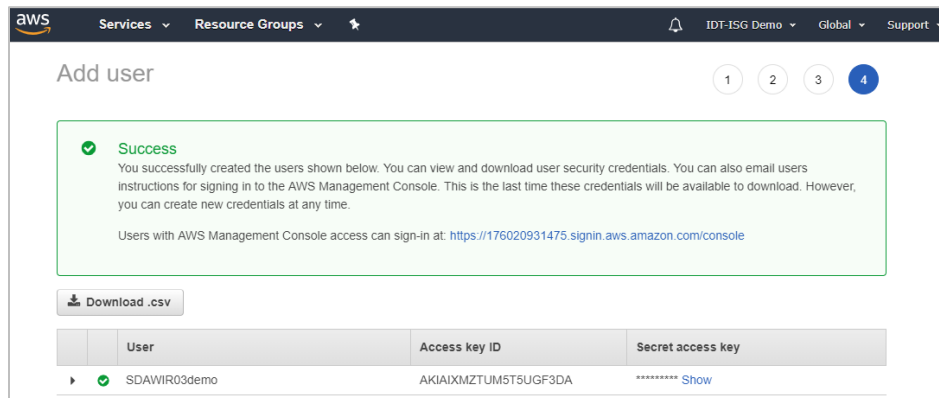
aws Services Resource Groups IDT-ISG Demo Global Support

Add user

1 2 3 4

Success

You successfully created the users shown below. You can view and download user security credentials. You can also email users instructions for signing in to the AWS Management Console. This is the last time these credentials will be available to download. However, you can create new credentials at any time.

Users with AWS Management Console access can sign-in at: https://176020931475.signin.aws.amazon.com/console

Download .csv

| | | User | Access key ID | Secret access key |
|---|---|---|---|---|
| | | SDAWIR03demo | AKIAIXMZTUM5T5UGF3DA | ********* Show |